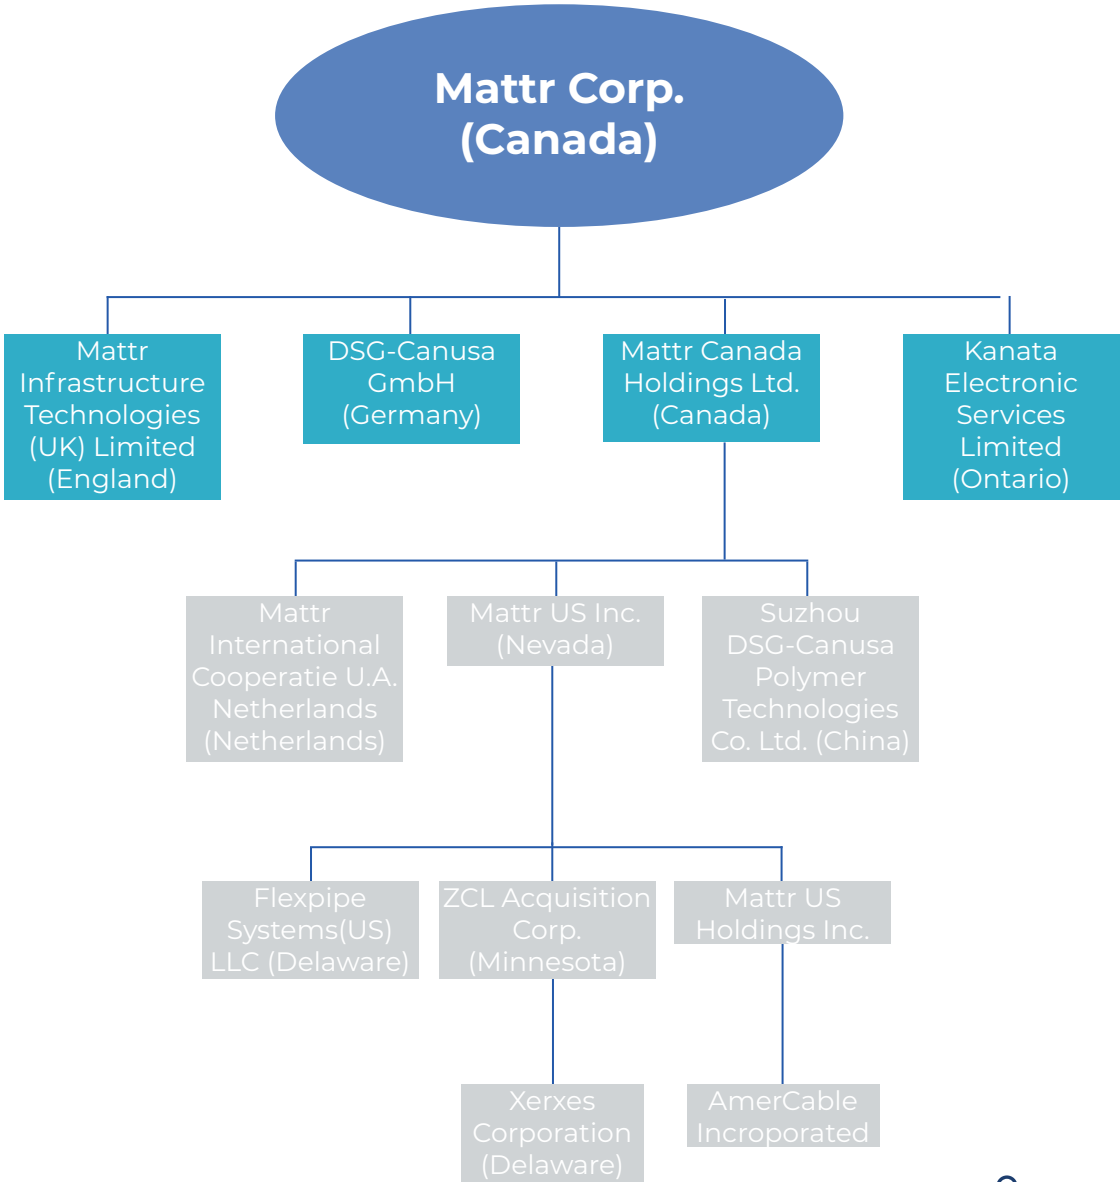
Mattr Corp. (Canada)

Mattr Infrastructure Technologies (UK) Limited (England)

DSG-Canusa GmbH (Germany)

Mattr Canada Holdings Ltd. (Canada)

Kanata Electronic Services Limited (Ontario)

Mattr International Cooperatie U.A. Netherlands (Netherlands)

Mattr US Inc. (Nevada)

Suzhou DSG-Canusa Polymer Technologies Co. Ltd. (China)

Flexpipe Systems(US) LLC (Delaware)

ZCL Acquisition Corp. (Minnesota)

Mattr US Holdings Inc.

Xerxes Corporation (Delaware)

AmerCable Incroporated